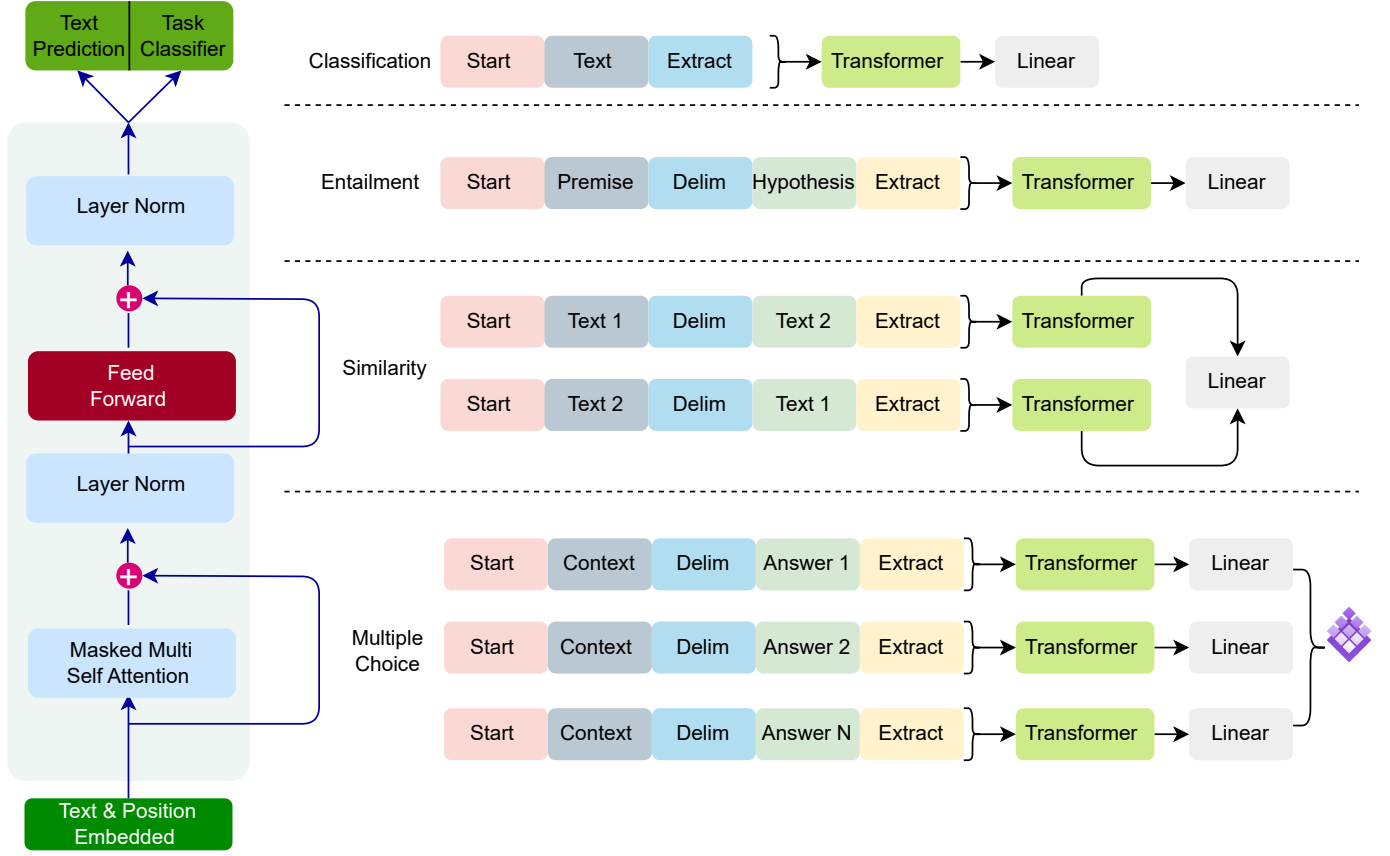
Text Prediction | Task Classifier

Layer Norm

Feed Forward

Layer Norm

Masked Multi Self Attention

Text & Position Embedded

Classification
Start | Text | Extract
Transformer
Linear

Entailment
Start | Premise | Delim | Hypothesis | Extract
Transformer
Linear

Similarity
Start | Text 1 | Delim | Text 2 | Extract
Transformer
Start | Text 2 | Delim | Text 1 | Extract
Transformer
Linear

Multiple Choice
Start | Context | Delim | Answer 1 | Extract
Transformer
Linear
Start | Context | Delim | Answer 2 | Extract
Transformer
Linear
Start | Context | Delim | Answer N | Extract
Transformer
Linear